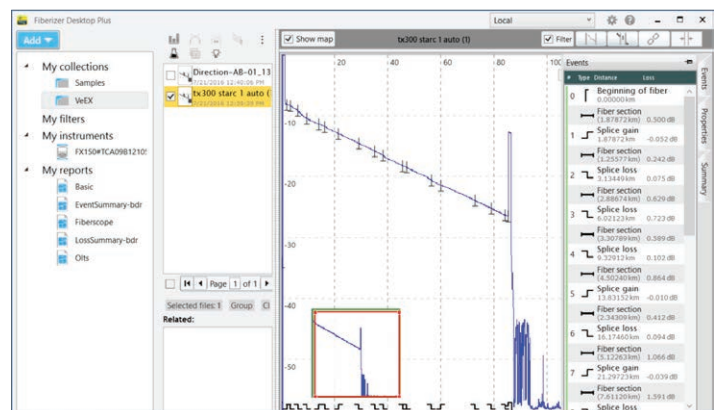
Fiberizer Desktop Plus

Local

Add

My collections
Samples
VeEX
My filters
My instruments
FX150#TCA09B1210!
My reports
Basic
EventSummary-bdr
Fiberscope
LossSummary-bdr
Olts

Direction-AB-01_13
7/21/2016 12:40:06 PM
tx300 starc 1 auto (
7/21/2016 12:30:38 PM

Page 1 of 1

Selected files: 1 Group Cl
Related:

Show map
tx300 starc 1 auto (1)
Filter

20
40
60
80
100
-10
-20
-30
-40
-50

Events
Type Distance Loss
0 Beginning of fiber 0.000004km
Fiber section (1.87872km) 0.500 dB
1 Splice gain 1.87872km -0.052 dB
Fiber section (1.25577km) 0.242 dB
2 Splice loss 3.13449km 0.075 dB
Fiber section (2.88674km) 0.629 dB
3 Splice loss 6.02123km 0.723 dB
Fiber section (3.30789km) 0.389 dB
4 Splice loss 9.32912km 0.102 dB
Fiber section (4.50240km) 0.864 dB
5 Splice gain 13.83152km -0.010 dB
Fiber section (2.34309km) 0.412 dB
6 Splice loss 16.17460km 0.094 dB
Fiber section (5.12263km) 1.066 dB
7 Splice gain 21.29723km -0.039 dB
Fiber section (7.61120km) 1.591 dB
Splice loss

Events
Properties
Summary